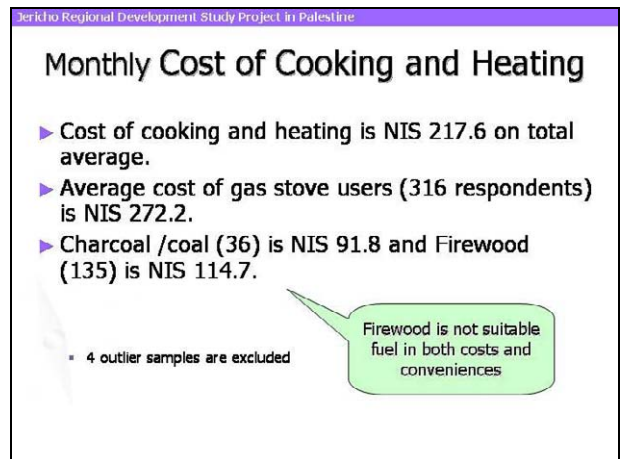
Jericho Regional Development Study Project in Palestine

Monthly Cost of Cooking and Heating

Cost of cooking and heating is NIS 217.6 on total average.

Average cost of gas stove users (316 respondents) is NIS 272.2.

Charcoal /coal (36) is NIS 91.8 and Firewood (135) is NIS 114.7.

4 outlier samples are excluded

Firewood is not suitable fuel in both costs and conveniences